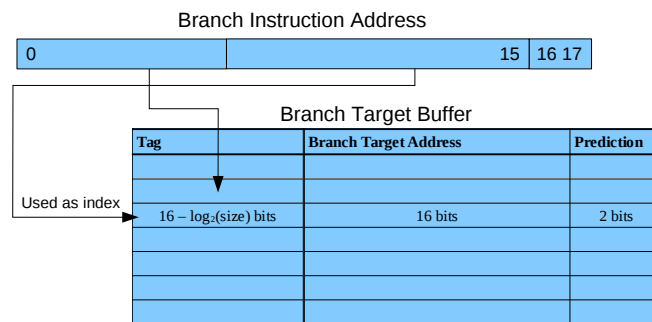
Branch Instruction Address

| 0 | 15 | 16 17 |
|---|---|---|

Branch Target Buffer

| Tag | Branch Target Address | Prediction |
|---|---|---|
| | | |
| | | |
| $16 - \log_2(\text{size})$ bits | 16 bits | 2 bits |
| | | |
| | | |
| | | |
| | | |

Used as index